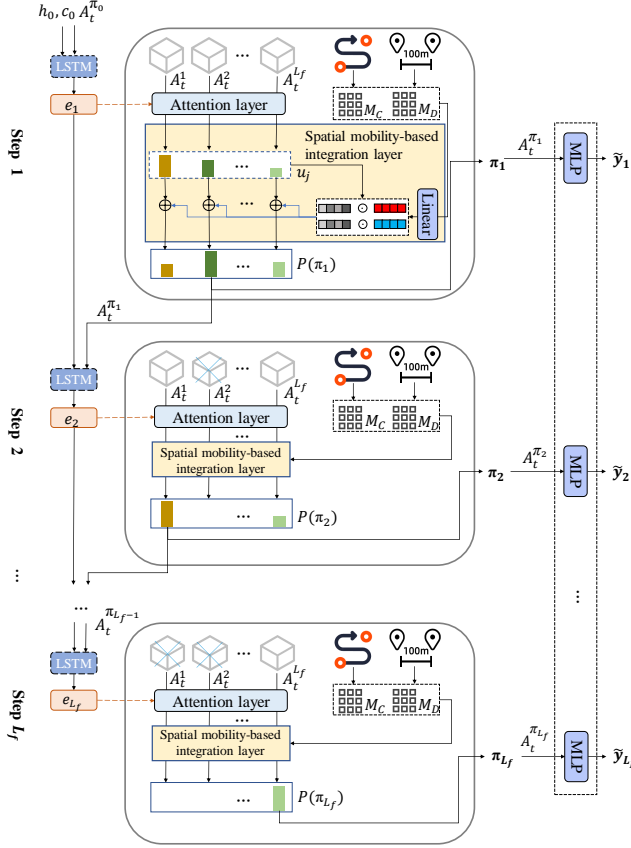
$h_0, c_0$ $A_t^{\pi_0}$

LSTM

$e_1$

Step 1

$A_t^1$ $A_t^2$ ... $A_t^{L_f}$

100m

$M_C$ $M_D$

Attention layer

Spatial mobility-based integration layer

...

$u_j$

Linear

...

$P(\pi_1)$

$A_t^{\pi_1}$

$\boldsymbol{\pi_1}$

MLP

$\tilde{\boldsymbol{y}}_1$

$A_t^{\pi_1}$

LSTM

$e_2$

Step 2

$A_t^1$ $A_t^2$ ... $A_t^{L_f}$

100m

$M_C$ $M_D$

Attention layer

...

Spatial mobility-based integration layer

...

$P(\pi_2)$

$A_t^{\pi_2}$

$\boldsymbol{\pi_2}$

MLP

$\tilde{\boldsymbol{y}}_2$

...

... $A_t^{\pi_{L_f-1}}$

...

LSTM

$e_{L_f}$

Step $L_f$

$A_t^1$ $A_t^2$ ... $A_t^{L_f}$

100m

$M_C$ $M_D$

Attention layer

...

Spatial mobility-based integration layer

...

$P(\pi_{L_f})$

$A_t^{\pi_{L_f}}$

$\boldsymbol{\pi_{L_f}}$

MLP

$\tilde{\boldsymbol{y}}_{L_f}$